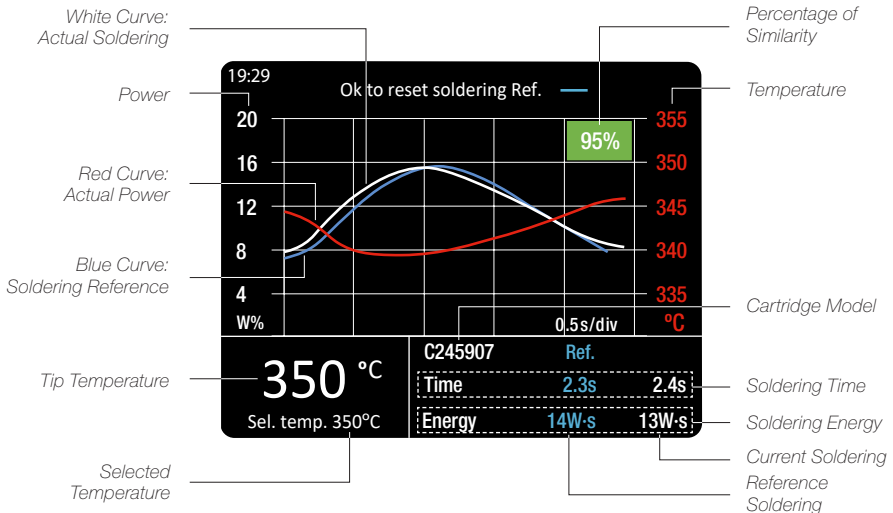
White Curve: Actual Soldering

Percentage of Similarity

19:29

Ok to reset soldering Ref.

Power

Temperature

20
16
12
8
4
W%

95%

355
350
345
340
335
°C

Red Curve: Actual Power

Blue Curve: Soldering Reference

0.5s/div

Cartridge Model

C245907

Ref.

Tip Temperature

350 °C

Time 2.3s 2.4s

Soldering Time

Energy 14W·s 13W·s

Soldering Energy

Sel. temp. 350°C

Current Soldering

Selected Temperature

Reference Soldering